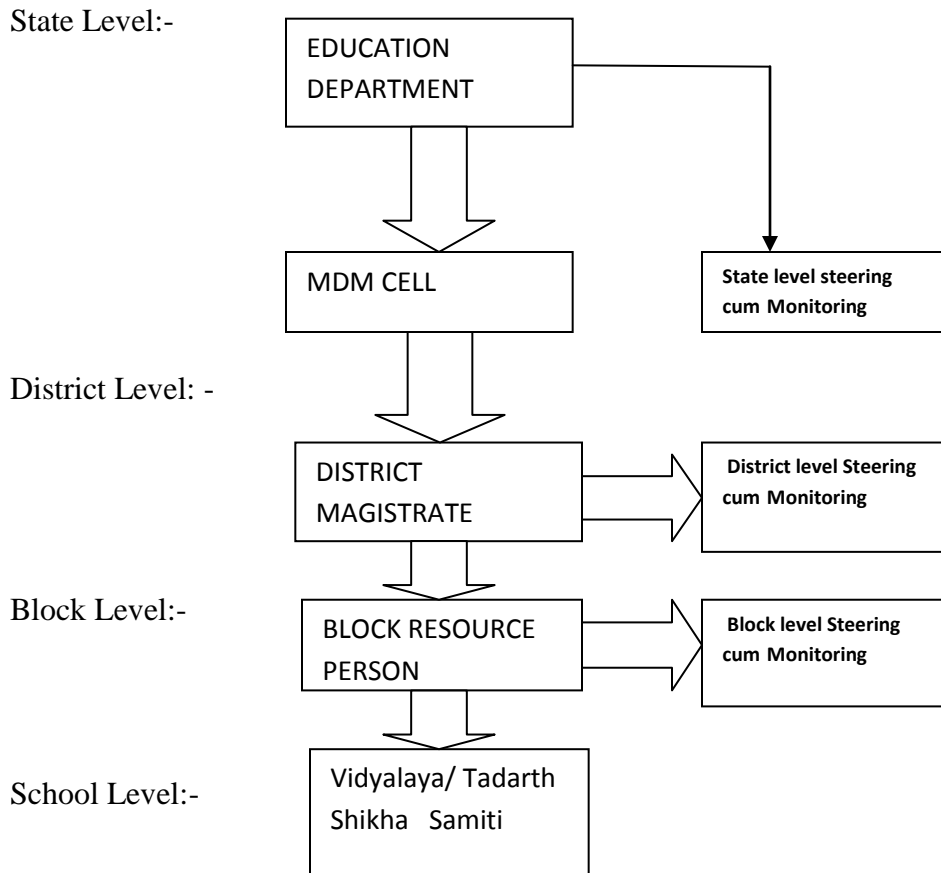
State Level:-

EDUCATION DEPARTMENT

MDM CELL

State level steering cum Monitoring

District Level: -

DISTRICT MAGISTRATE

District level Steering cum Monitoring

Block Level:-

BLOCK RESOURCE PERSON

Block level Steering cum Monitoring

School Level:-

Vidyalaya/ Tadarth Shikha Samiti